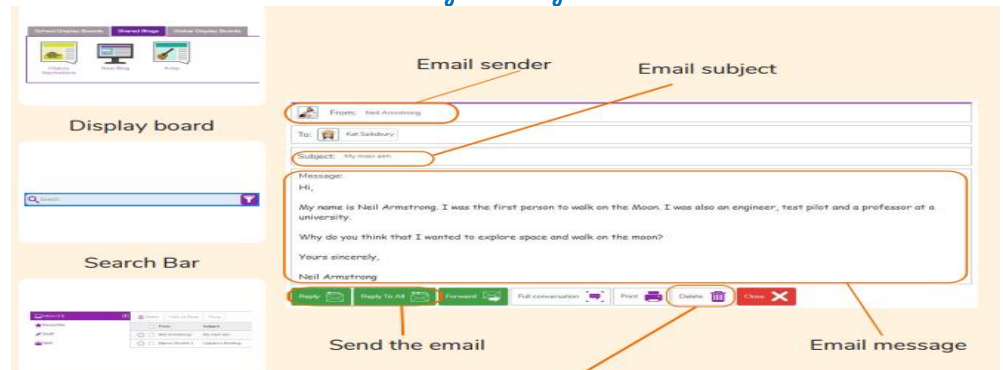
School Display Boards | Shared Blogs | Global Display Boards

Display board

Search

Search Bar

Inbox | Favourites | Draft | Sent

Delete | Mark as Read | Move

From | Subject

Neil Armstrong | My main aim

Email sender

Email subject

From: Neil Armstrong

To: Kat Salisbury

Subject: My main aim

Message:

Hi,

My name is Neil Armstrong. I was the first person to walk on the Moon. I was also an engineer, test pilot and a professor at a university.

Why do you think that I wanted to explore space and walk on the moon?

Yours sincerely,

Neil Armstrong

Reply | Reply To All | Forward | Full conversation | Print | Delete | Close

Send the email

Email message